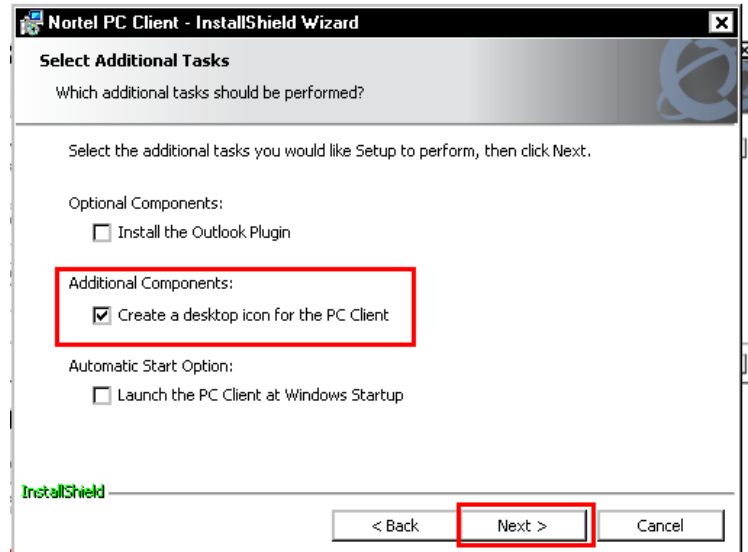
Nortel PC Client - InstallShield Wizard

Select Additional Tasks

Which additional tasks should be performed?

Select the additional tasks you would like Setup to perform, then click Next.

Optional Components:

Install the Outlook Plugin

Additional Components:

Create a desktop icon for the PC Client

Automatic Start Option:

Launch the PC Client at Windows Startup

InstallShield

< Back

Next >

Cancel